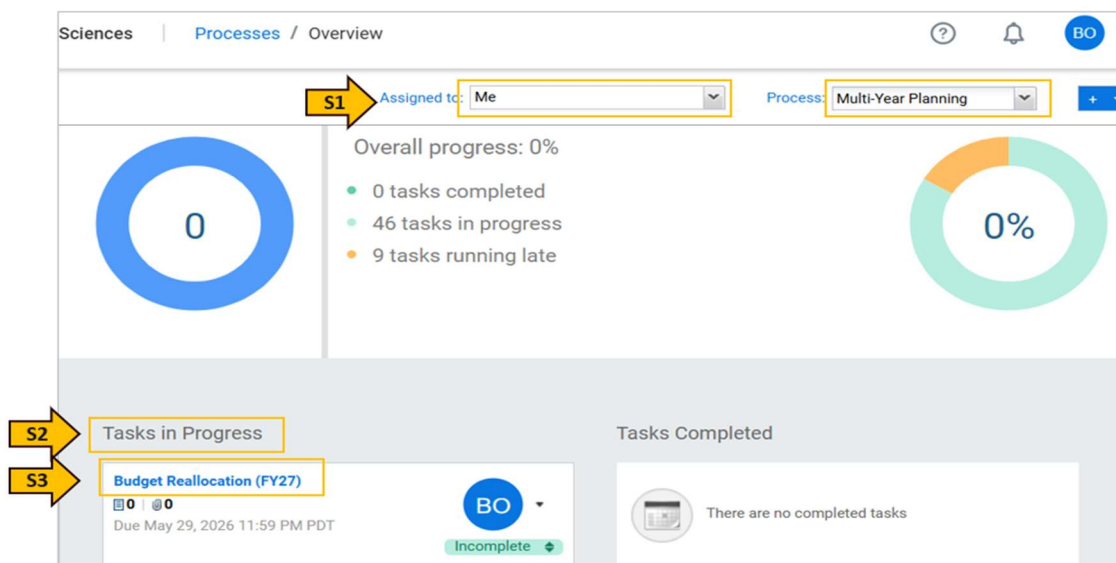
Sciences | Processes / Overview

?

BO

S1

Assigned to: Me

Process: Multi-Year Planning

+

0

Overall progress: 0%

0 tasks completed

46 tasks in progress

9 tasks running late

0%

S2

Tasks in Progress

S3

Budget Reallocation (FY27)

0 | 0

Due May 29, 2026 11:59 PM PDT

BO

Incomplete

Tasks Completed

There are no completed tasks